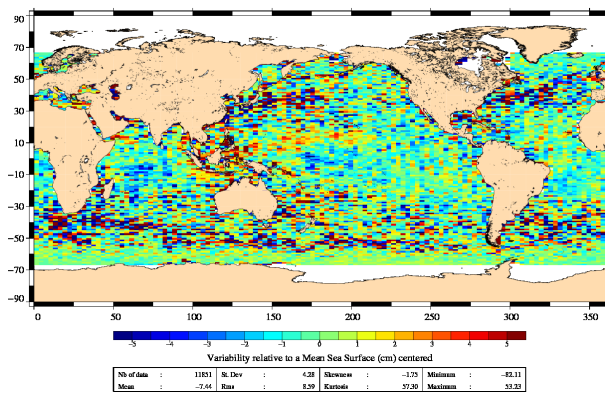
90
70
50
30
10
−10
−30
−50
−70
−90

0
50
100
150
200
250
300
350

−5
−4
−3
−2
−1
0
1
2
3
4
5

Variability relative to a Mean Sea Surface (cm) centered

| Nb of data | : | 11851 | St. Dev | : | 4.28 | Skewness | : | −1.75 | Minimum | : | −82.11 |
|---|---|---|---|---|---|---|---|---|---|---|---|
| Mean | : | −7.44 | Rms | : | 8.59 | Kurtosis | : | 57.30 | Maximum | : | 53.23 |